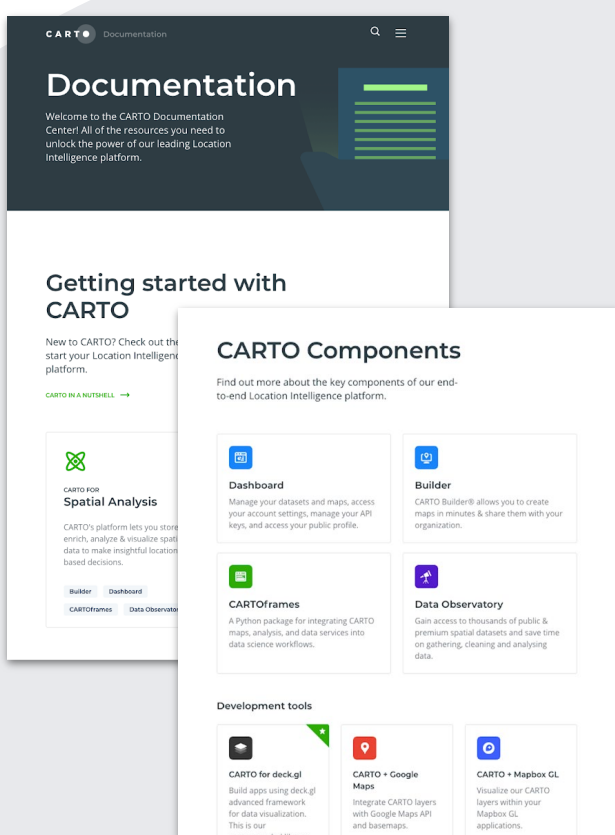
CARTO Documentation

Documentation

Welcome to the CARTO Documentation Center! All of the resources you need to unlock the power of our leading Location Intelligence platform.

Getting started with CARTO

New to CARTO? Check out the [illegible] start your Location Intelligence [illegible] platform.

CARTO IN A NUTSHELL

CARTO FOR
Spatial Analysis

CARTO's platform lets you store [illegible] enrich, analyze & visualize spati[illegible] data to make insightful location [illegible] based decisions.

Builder
Dashboard
CARTOframes
Data Observator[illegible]

CARTO Components

Find out more about the key components of our end-to-end Location Intelligence platform.

Dashboard
Manage your datasets and maps, access your account settings, manage your API keys, and access your public profile.

Builder
CARTO Builder® allows you to create maps in minutes & share them with your organization.

CARTOframes
A Python package for integrating CARTO maps, analysis, and data services into data science workflows.

Data Observatory
Gain access to thousands of public & premium spatial datasets and save time on gathering, cleaning and analysing data.

Development tools

CARTO for deck.gl
Build apps using deck.gl advanced framework for data visualization. This is our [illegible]

CARTO + Google Maps
Integrate CARTO layers with Google Maps API and basemaps.

CARTO + Mapbox GL
Visualize our CARTO layers within your Mapbox GL applications.